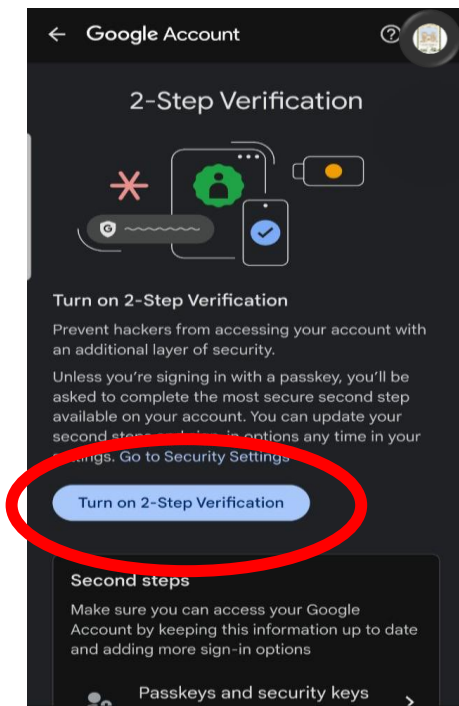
← Google Account

2-Step Verification

Turn on 2-Step Verification

Prevent hackers from accessing your account with an additional layer of security.

Unless you're signing in with a passkey, you'll be asked to complete the most secure second step available on your account. You can update your second steps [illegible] in options any time in your settings. Go to Security Settings

Turn on 2-Step Verification

Second steps

Make sure you can access your Google Account by keeping this information up to date and adding more sign-in options

Passkeys and security keys